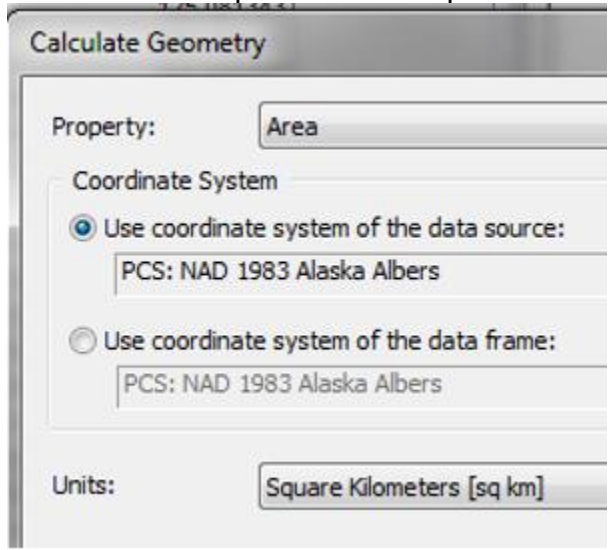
Calculate Geometry

Property: Area

Coordinate System

Use coordinate system of the data source:

PCS: NAD 1983 Alaska Albers

Use coordinate system of the data frame:

PCS: NAD 1983 Alaska Albers

Units: Square Kilometers [sq km]